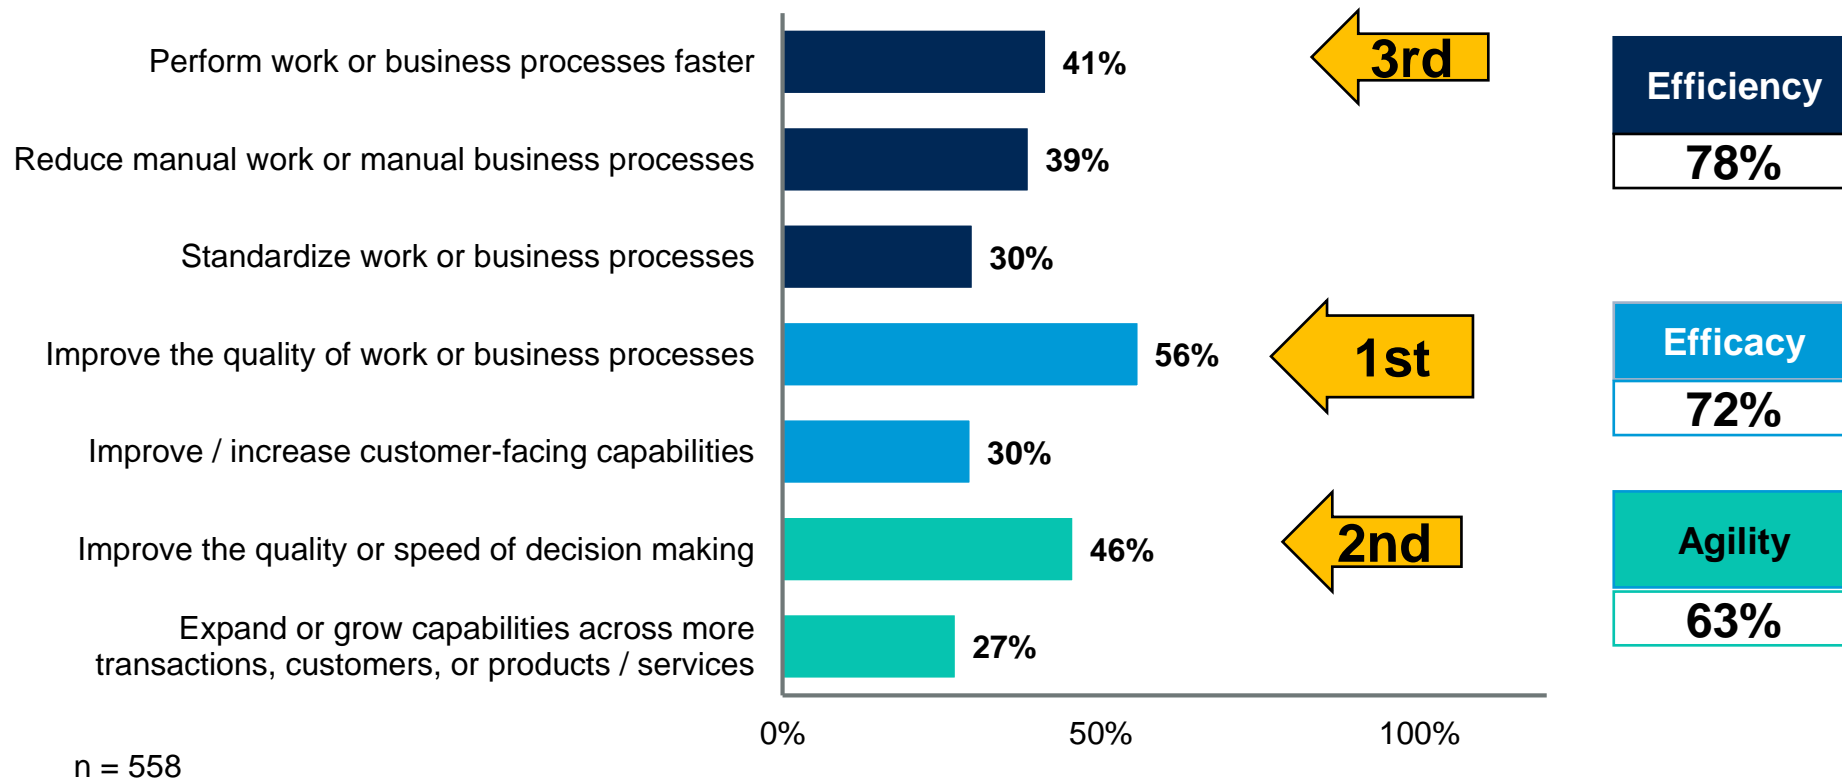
Perform work or business processes faster 41% 3rd

Reduce manual work or manual business processes 39%

Standardize work or business processes 30%

Improve the quality of work or business processes 56% 1st

Improve / increase customer-facing capabilities 30%

Improve the quality or speed of decision making 46% 2nd

Expand or grow capabilities across more transactions, customers, or products / services 27%

0% 50% 100%

n = 558

Efficiency
78%

Efficacy
72%

Agility
63%